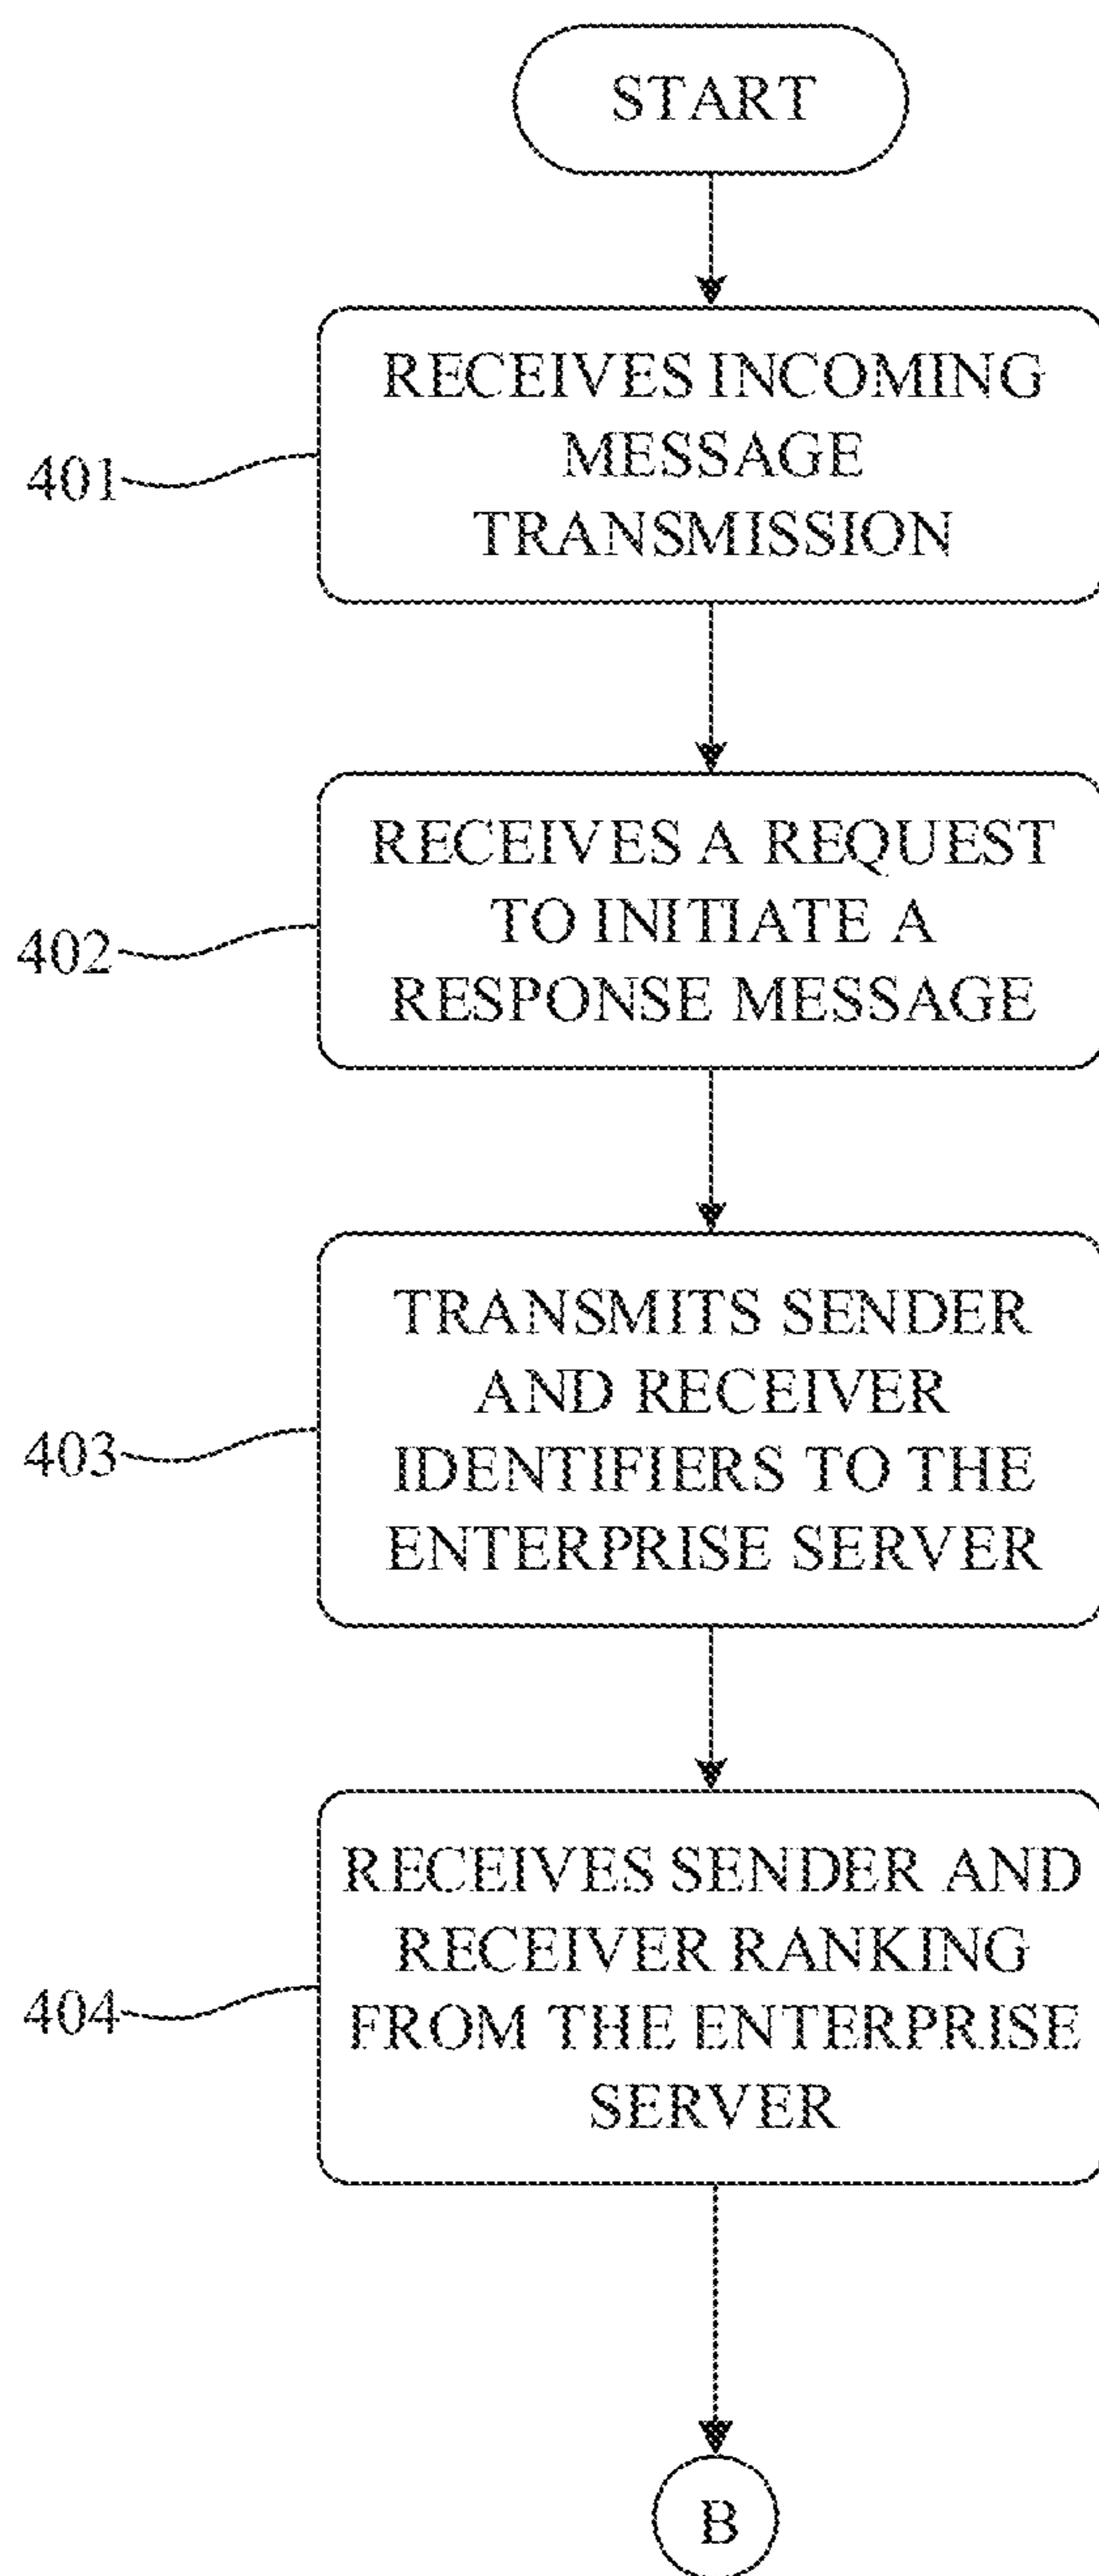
START

401

RECEIVES INCOMING MESSAGE TRANSMISSION

402

RECEIVES A REQUEST TO INITIATE A RESPONSE MESSAGE

403

TRANSMITS SENDER AND RECEIVER IDENTIFIERS TO THE ENTERPRISE SERVER

404

RECEIVES SENDER AND RECEIVER RANKING FROM THE ENTERPRISE SERVER

B